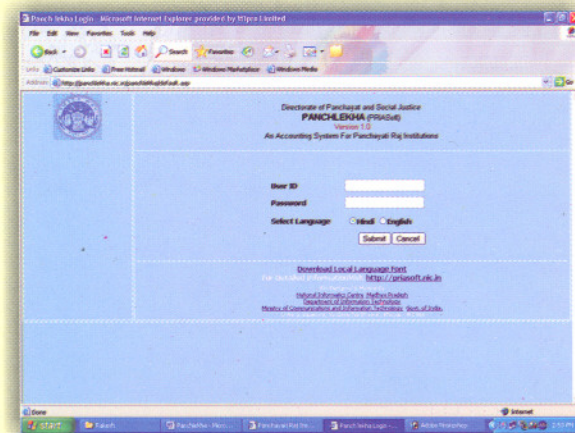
Panch lekha Login - Microsoft Internet Explorer provided by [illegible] Limited

File Edit View Favorites Tools Help

Back Search Favorites

Links Customize Links Free Hotmail Windows Windows Marketplace Windows Media

Address http://panchlekha.nic.in/panchlekha/default.asp

Directorate of Panchayat and Social Justice

PANCHLEKHA (PRIASoft)

Version 1.0

An Accounting System For Panchayati Raj Institutions

User ID

Password

Select Language Hindi English

Submit Cancel

Download Local Language Font

For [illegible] http://priasoft.nic.in

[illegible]

National Informatics Centre, Madhya Pradesh

Department of Information Technology

Ministry of Communications and Information Technology, Govt. of India.

Done

Internet

start Rakesh PanchaNew - Micro... Panchayati Raj Ins... Panch lekha Login -... Adobe Photoshop